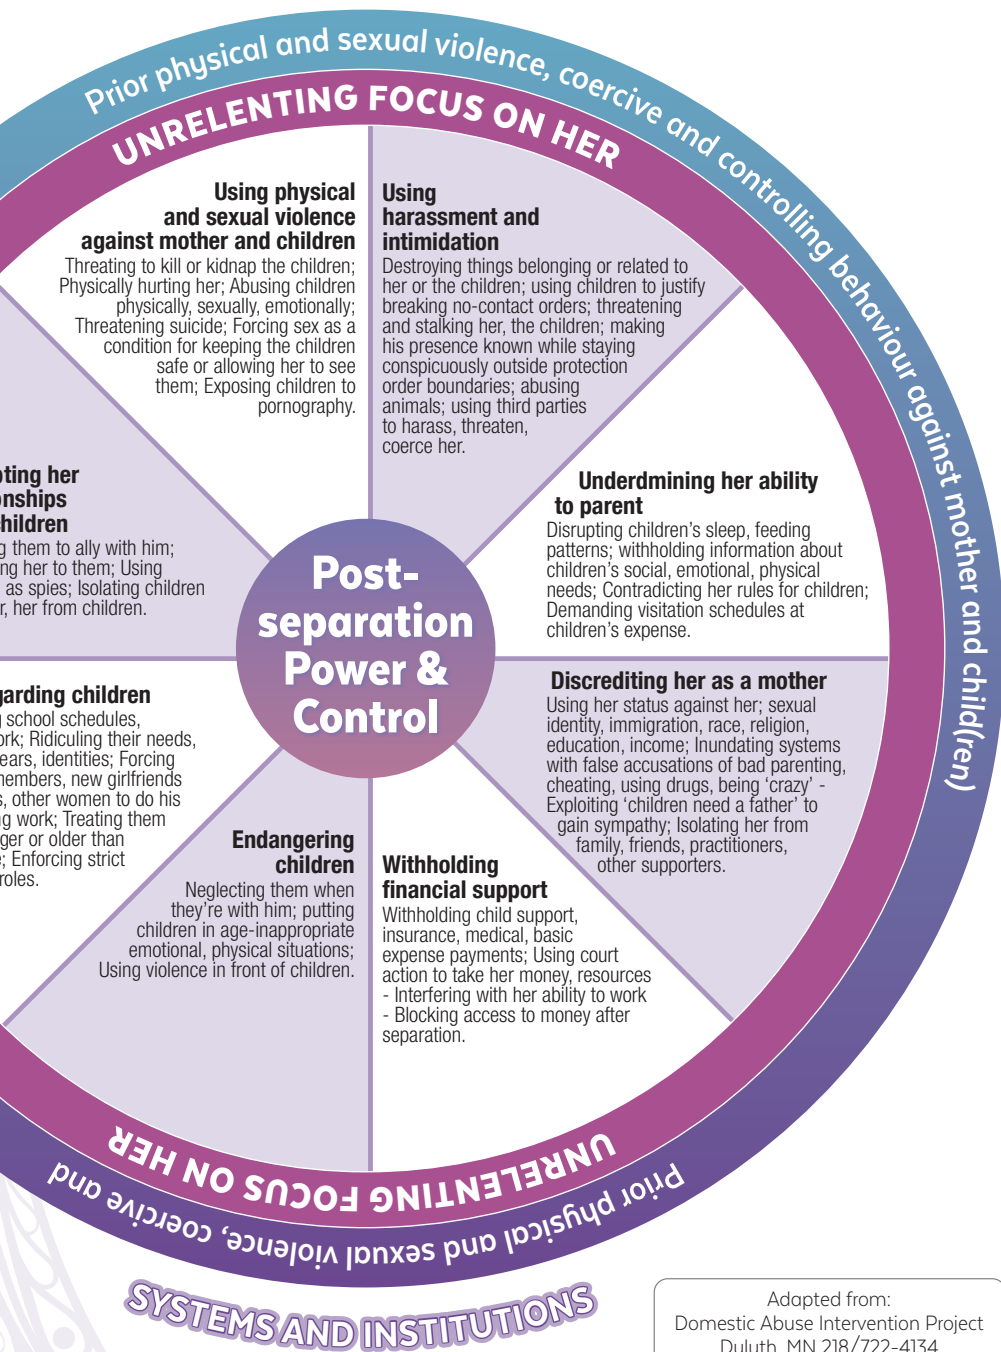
Prior physical and sexual violence, coercive and controlling behaviour against mother and child(ren)

UNRELENTING FOCUS ON HER

Using physical and sexual violence against mother and children
Threating to kill or kidnap the children; Physically hurting her; Abusing children physically, sexually, emotionally; Threatening suicide; Forcing sex as a condition for keeping the children safe or allowing her to see them; Exposing children to pornography.

Using harassment and intimidation
Destroying things belonging or related to her or the children; using children to justify breaking no-contact orders; threatening and stalking her, the children; making his presence known while staying conspicuously outside protection order boundaries; abusing animals; using third parties to harass, threaten, coerce her.

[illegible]ting her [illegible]nships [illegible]hildren
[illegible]g them to ally with him; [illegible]ng her to them; Using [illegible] as spies; Isolating children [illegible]r, her from children.

Underdmining her ability to parent
Disrupting children's sleep, feeding patterns; withholding information about children's social, emotional, physical needs; Contradicting her rules for children; Demanding visitation schedules at children's expense.

Post-separation Power & Control

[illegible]garding children
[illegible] school schedules, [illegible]ork; Ridiculing their needs, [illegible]ears, identities; Forcing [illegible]nembers, new girlfriends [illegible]s, other women to do his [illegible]g work; Treating them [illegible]ger or older than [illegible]; Enforcing strict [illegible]roles.

Discrediting her as a mother
Using her status against her; sexual identity, immigration, race, religion, education, income; Inundating systems with false accusations of bad parenting, cheating, using drugs, being 'crazy' - Exploiting 'children need a father' to gain sympathy; Isolating her from family, friends, practitioners, other supporters.

Endangering children
Neglecting them when they're with him; putting children in age-inappropriate emotional, physical situations; Using violence in front of children.

Withholding financial support
Withholding child support, insurance, medical, basic expense payments; Using court action to take her money, resources
- Interfering with her ability to work
- Blocking access to money after separation.

UNRELENTING FOCUS ON HER

Prior physical and sexual violence, coercive and

SYSTEMS AND INSTITUTIONS

Adapted from:
Domestic Abuse Intervention Project
Duluth, MN 218/722-4134